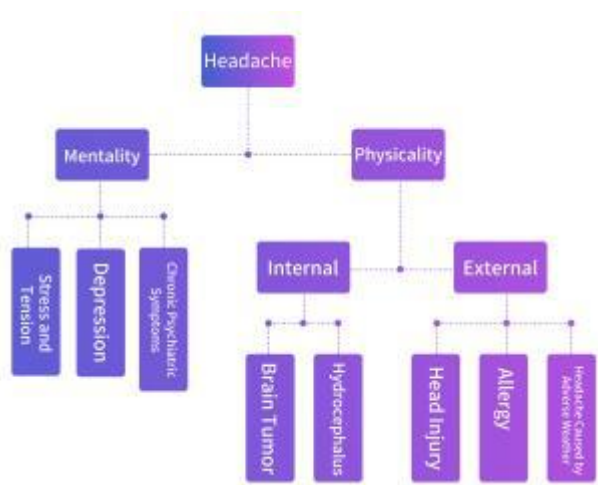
Headache

Mentality

Physicality

Stress and Tension

Depression

Chronic Psychiatric Symptoms

Internal

External

Brain Tumor

Hydrocephalus

Head Injury

Allergy

Headache Caused by Adverse Weather